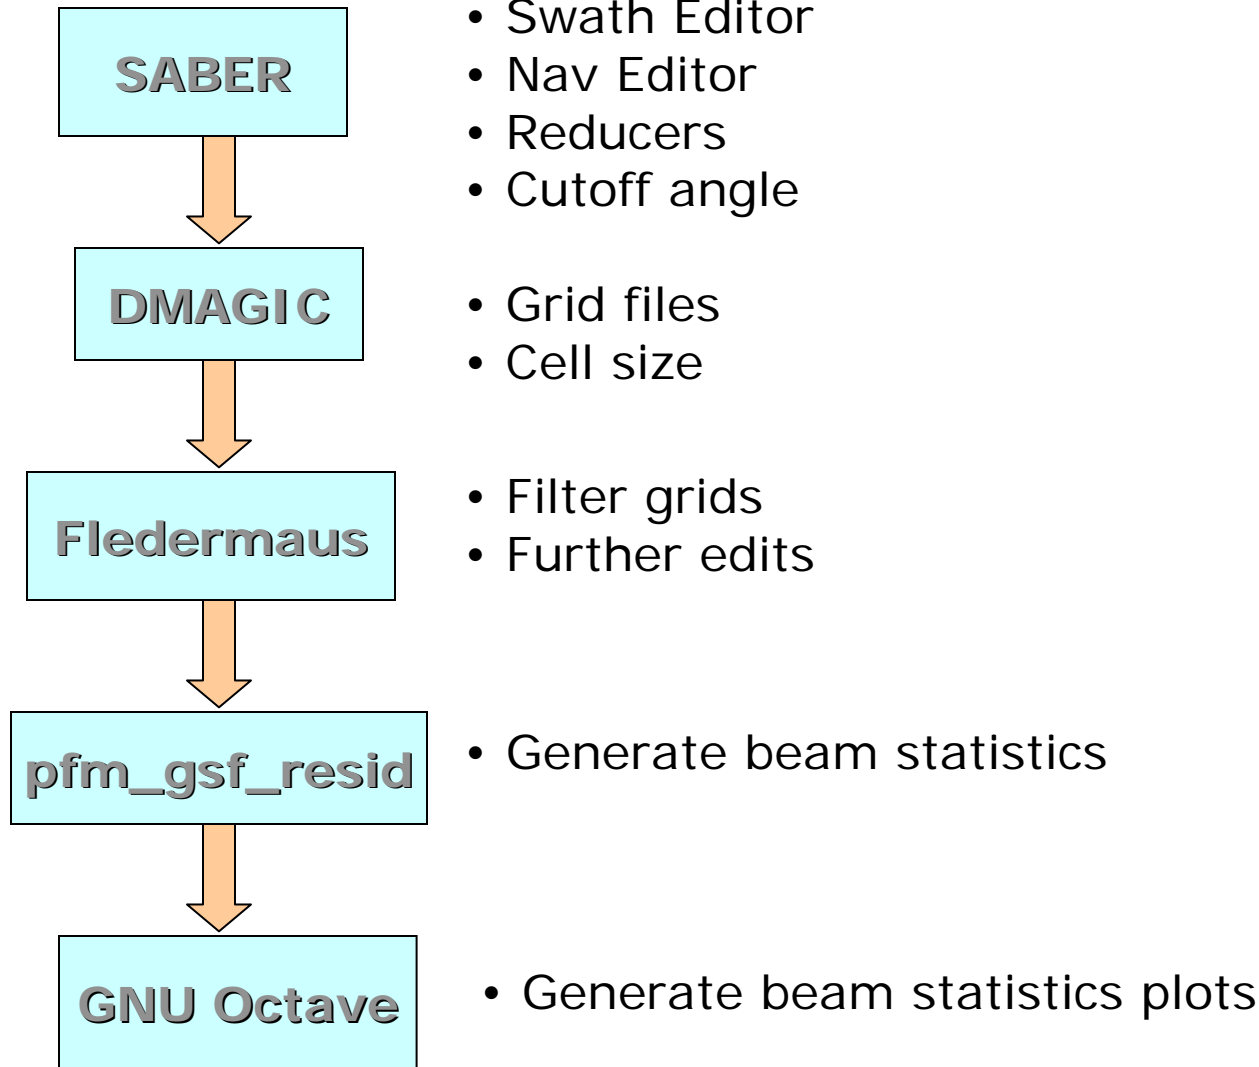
SABER

• Swath Editor
• Nav Editor
• Reducers
• Cutoff angle

DMAGIC

• Grid files
• Cell size

Fledermaus

• Filter grids
• Further edits

pfm_gsf_resid

• Generate beam statistics

GNU Octave

• Generate beam statistics plots